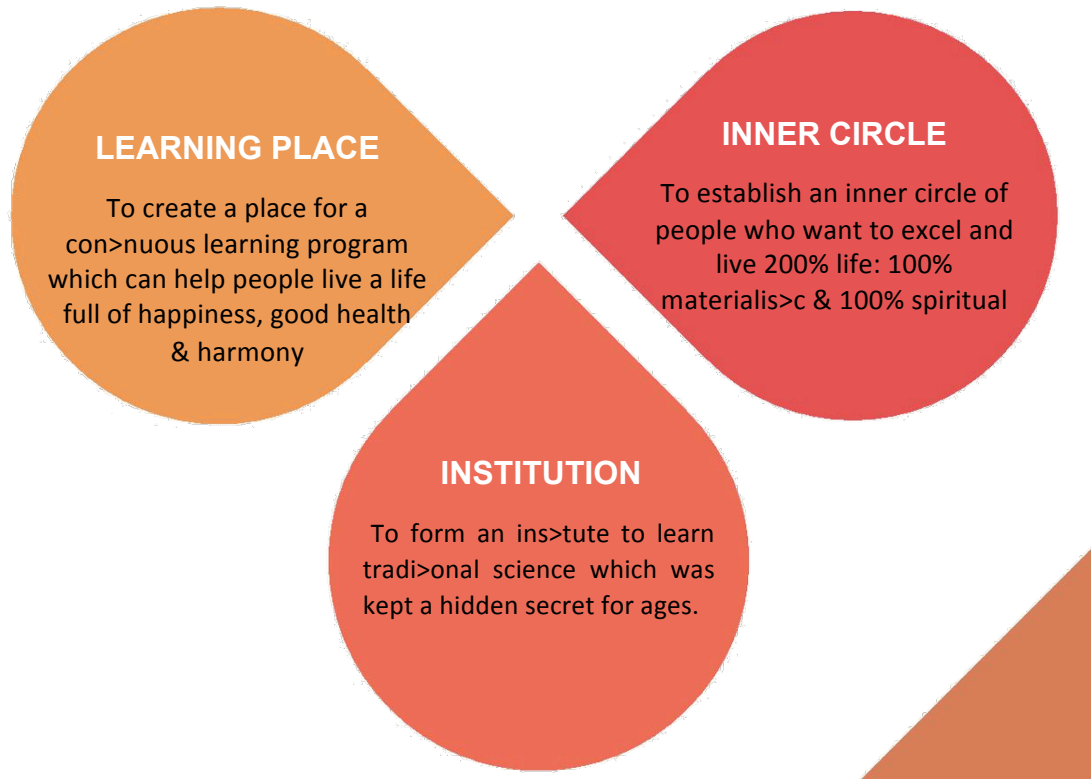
LEARNING PLACE

To create a place for a con>nuous learning program which can help people live a life full of happiness, good health & harmony

INNER CIRCLE

To establish an inner circle of people who want to excel and live 200% life: 100% materialis>c & 100% spiritual

INSTITUTION

To form an ins>tute to learn tradi>onal science which was kept a hidden secret for ages.